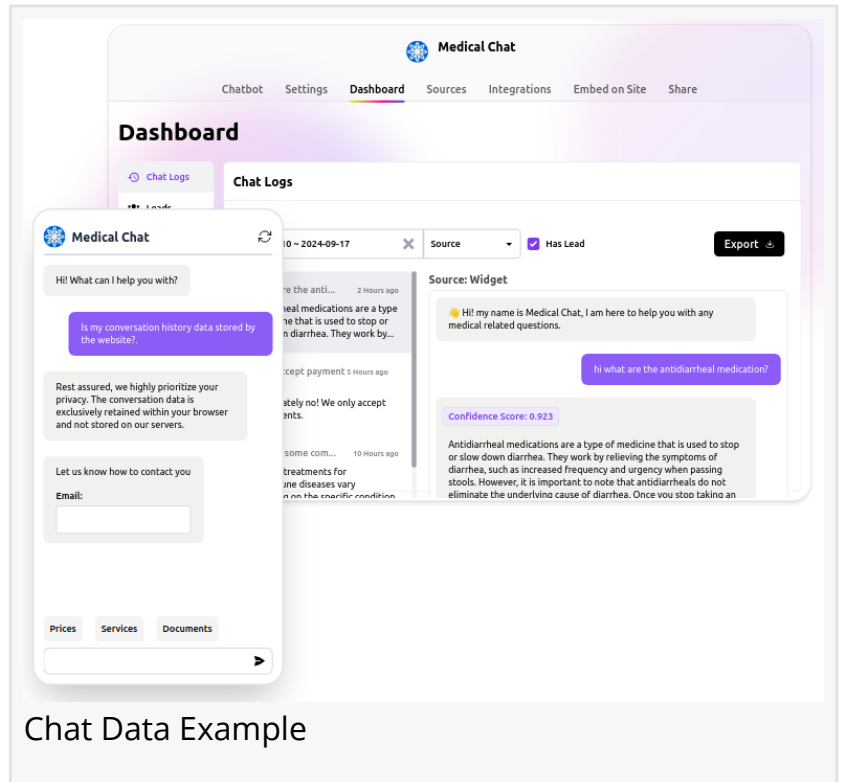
Medical Chat

Chatbot Settings Dashboard Sources Integrations Embed on Site Share

Dashboard

Chat Logs

Leads

Chat Logs

10 ~ 2024-09-17

Source

Has Lead

Export

re the anti... 2 Hours ago
heal medications are a type ne that is used to stop or n diarrhea. They work by...

ccept payment 5 Hours ago
ately no! We only accept ents.

some com... 10 Hours ago
treatments for une diseases vary g on the specific condition

Source: Widget

👋 Hi! my name is Medical Chat, I am here to help you with any medical related questions.

hi what are the antidiarrheal medication?

Confidence Score: 0.923

Antidiarrheal medications are a type of medicine that is used to stop or slow down diarrhea. They work by relieving the symptoms of diarrhea, such as increased frequency and urgency when passing stools. However, it is important to note that antidiarrheals do not eliminate the underlying cause of diarrhea. Once you stop taking an

Medical Chat

Hi! What can I help you with?

Is my conversation history data stored by the website?.

Rest assured, we highly prioritize your privacy. The conversation data is exclusively retained within your browser and not stored on our servers.

Let us know how to contact you

Email:

Prices Services Documents

Chat Data Example